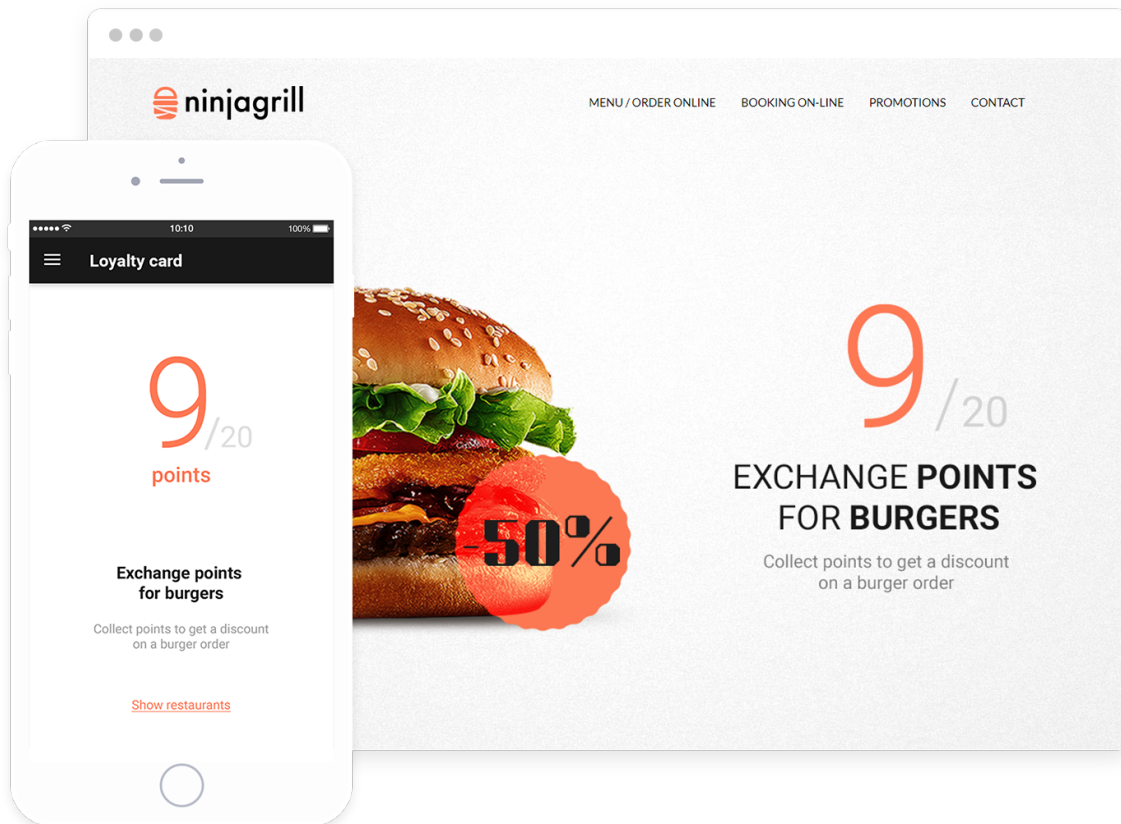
ninjagrill

MENU / ORDER ONLINE BOOKING ON-LINE PROMOTIONS CONTACT

10:10 100%

Loyalty card

9/20

points

Exchange points for burgers

Collect points to get a discount on a burger order

Show restaurants

-50%

9/20

EXCHANGE POINTS FOR BURGERS

Collect points to get a discount on a burger order